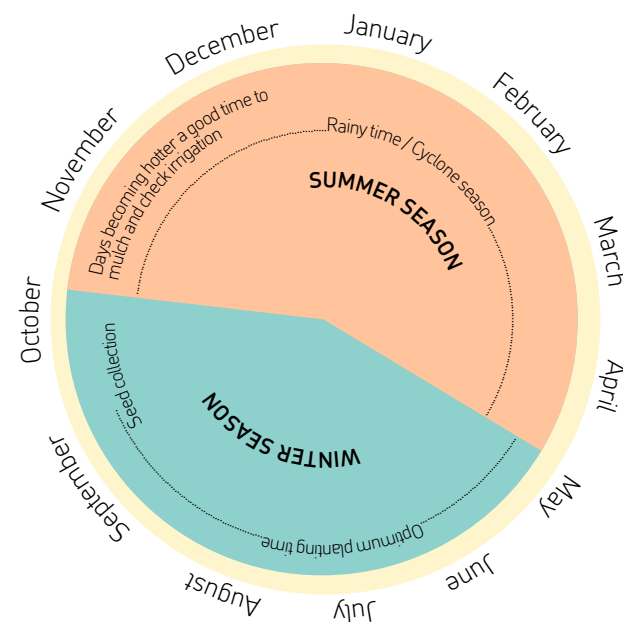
January
February
March
April
May
June
July
August
September
October
November
December

SUMMER SEASON
Rainy time / Cyclone season
Days becoming hotter a good time to mulch and check irrigation

WINTER SEASON
Seed collection
Optimum planting time